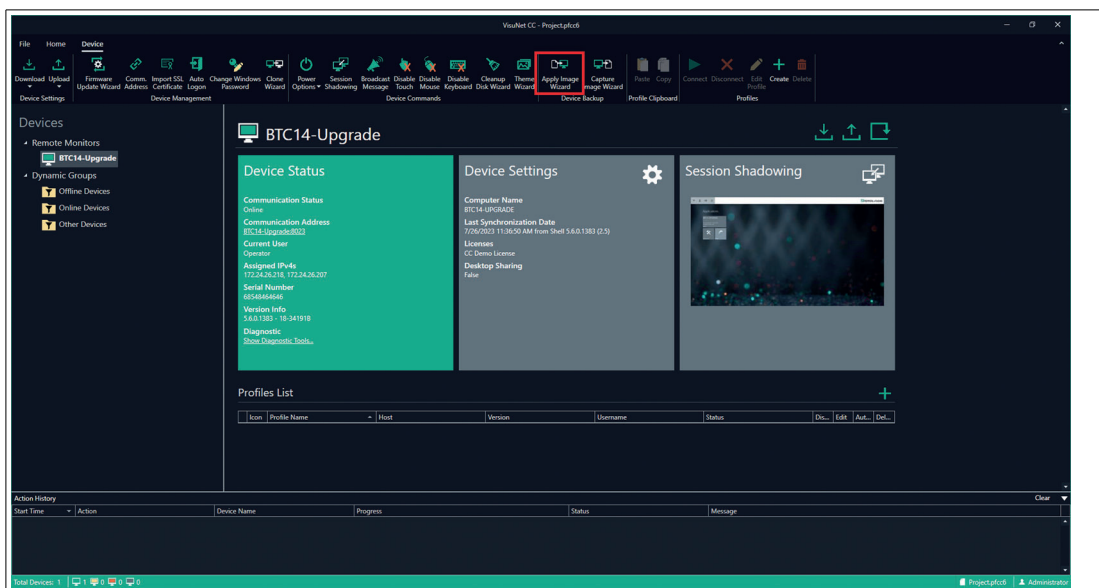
VisuNet CC - Project.pfcc6

File Home Device

Download Upload Firmware Update Wizard Comm. Address Import SSL Certificate Auto Logon Change Windows Password Clone Wizard Power Options Session Shadowing Broadcast Message Disable Touch Disable Mouse Disable Keyboard Cleanup Disk Wizard Theme Wizard Apply Image Wizard Capture Image Wizard Paste Copy Connect Disconnect Edit Profile Create Delete

Device Settings Device Management Device Commands Device Backup Profile Clipboard Profiles

Devices
Remote Monitors
BTC14-Upgrade
Dynamic Groups
Offline Devices
Online Devices
Other Devices

BTC14-Upgrade

Device Status
Communication Status
Online
Communication Address
BTC14-Upgrade:8023
Current User
Operator
Assigned IPv4s
172.24.26.218, 172.24.26.207
Serial Number
68548464646
Version Info
5.6.0.1383 - 18-341918
Diagnostic
Show Diagnostic Tools...

Device Settings
Computer Name
BTC14-UPGRADE
Last Synchronization Date
7/26/2023 11:36:50 AM from Shell 5.6.0.1383 (2.5)
Licenses
CC Demo License
Desktop Sharing
False

Session Shadowing

Profiles List

| Icon | Profile Name | Host | Version | Username | Status | Dis... | Edit | Aut... | Del... |
|---|---|---|---|---|---|---|---|---|---|

Action History
Clear

| Start Time | Action | Device Name | Progress | Status | Message |
|---|---|---|---|---|---|

Total Devices: 1 1 0 0 0
Project.pfcc6 Administrator